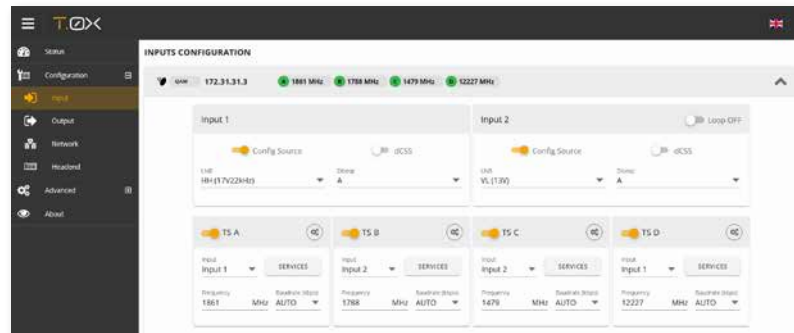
T.OX

Status
Configuration
Input
Output
Network
Headend
Advanced
About

INPUTS CONFIGURATION

GAW 172.31.31.3 A 1861 MHz B 1788 MHz C 1479 MHz D 12227 MHz

Input 1

Config Source dCSS

LNB
HH (17V22kHz)

Diseqc
A

Input 2

Loop OFF

Config Source dCSS

LNB
VL (13V)

Diseqc
A

TS A
Input
Input 1
SERVICES
Frequency
1861 MHz
Baudrate (Kbps)
AUTO

TS B
Input
Input 2
SERVICES
Frequency
1788 MHz
Baudrate (Kbps)
AUTO

TS C
Input
Input 2
SERVICES
Frequency
1479 MHz
Baudrate (Kbps)
AUTO

TS D
Input
Input 1
SERVICES
Frequency
12227 MHz
Baudrate (Kbps)
AUTO